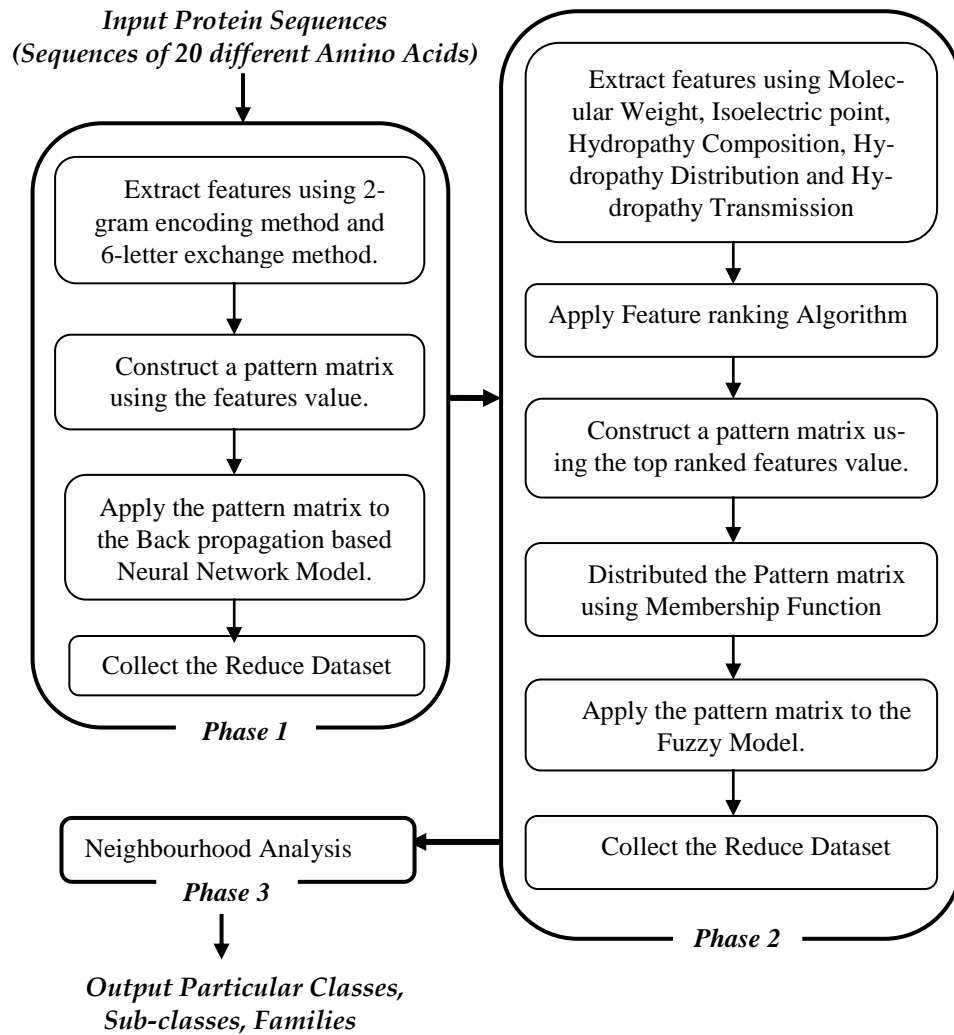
Input Protein Sequences
(Sequences of 20 different Amino Acids)

Extract features using 2-gram encoding method and 6-letter exchange method.

Construct a pattern matrix using the features value.

Apply the pattern matrix to the Back propagation based Neural Network Model.

Collect the Reduce Dataset

Phase 1

Extract features using Molecular Weight, Isoelectric point, Hydropathy Composition, Hydropathy Distribution and Hydropathy Transmission

Apply Feature ranking Algorithm

Construct a pattern matrix using the top ranked features value.

Distributed the Pattern matrix using Membership Function

Apply the pattern matrix to the Fuzzy Model.

Collect the Reduce Dataset

Phase 2

Neighbourhood Analysis

Phase 3

Output Particular Classes, Sub-classes, Families